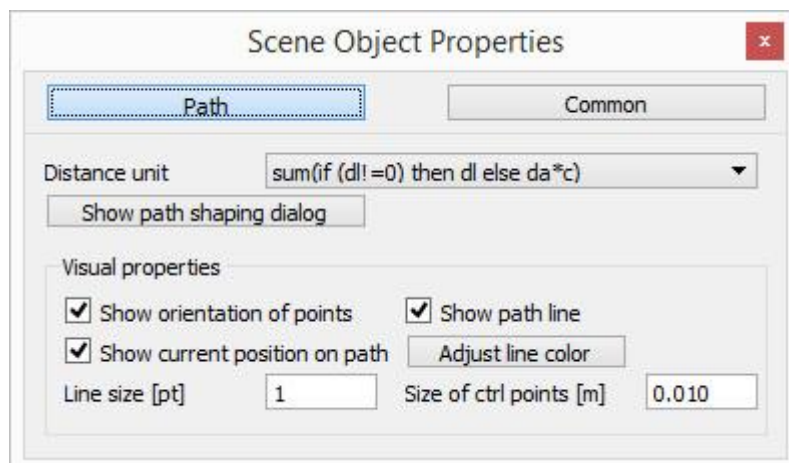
Scene Object Properties

x

Path

Common

Distance unit

sum(if (dl!=0) then dl else da*c)

Show path shaping dialog

Visual properties

Show orientation of points

Show path line

Show current position on path

Adjust line color

Line size [pt]

1

Size of ctrl points [m]

0.010